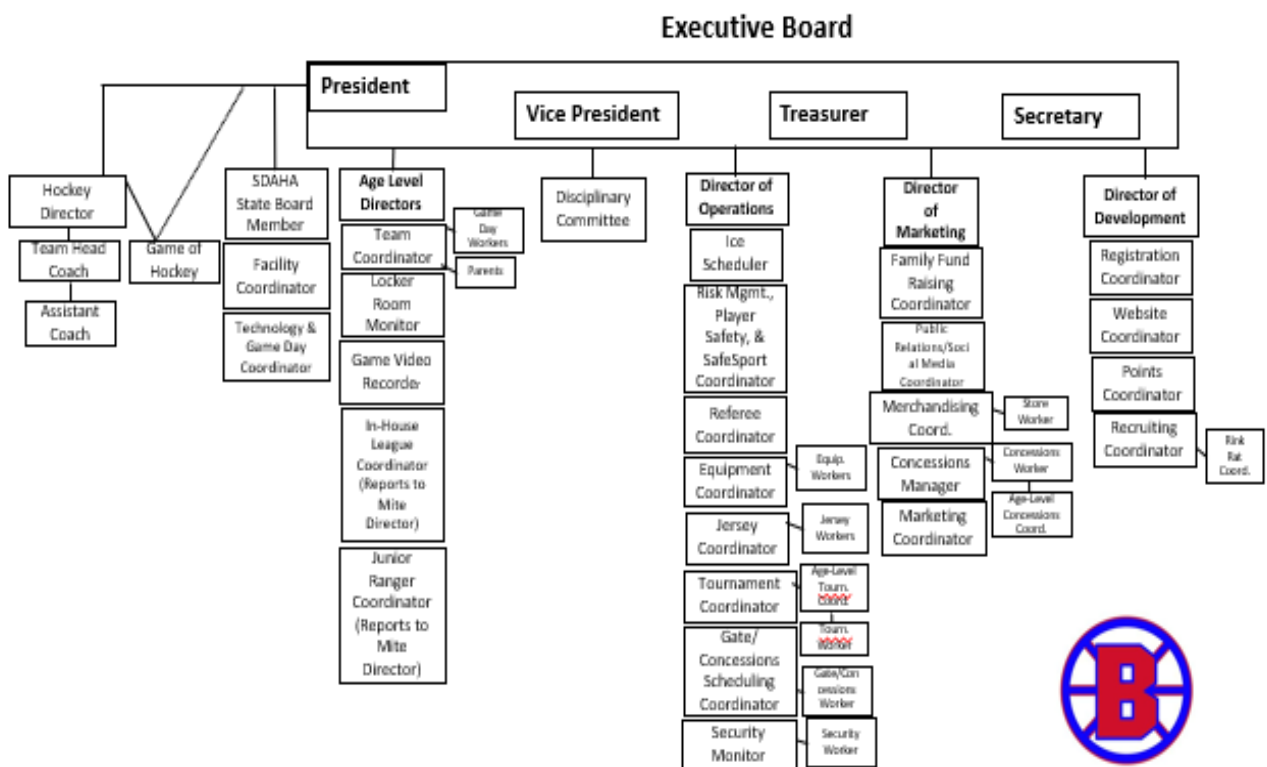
Executive Board

President

Vice President

Treasurer

Secretary

Hockey Director

Team Head Coach

Assistant Coach

Game of Hockey

SDAHA State Board Member

Facility Coordinator

Technology & Game Day Coordinator

Age Level Directors

Team Coordinator

Game Day Workers

Parents

Locker Room Monitor

Game Video Recorder

In-House League Coordinator (Reports to Mite Director)

Junior Ranger Coordinator (Reports to Mite Director)

Disciplinary Committee

Director of Operations

Ice Scheduler

Risk Mgmt., Player Safety, & SafeSport Coordinator

Referee Coordinator

Equipment Coordinator

Equip. Workers

Jersey Coordinator

Jersey Workers

Tournament Coordinator

Age-Level Tourn. Coord.

Tourn. Worker

Gate/ Concessions Scheduling Coordinator

Gate/Concessions Worker

Security Monitor

Security Worker

Director of Marketing

Family Fund Raising Coordinator

Public Relations/Social Media Coordinator

Merchandising Coord.

Store Worker

Concessions Manager

Concessions Worker

Age-Level Concessions Coord.

Marketing Coordinator

Director of Development

Registration Coordinator

Website Coordinator

Points Coordinator

Recruiting Coordinator

Rink Rat Coord.

B